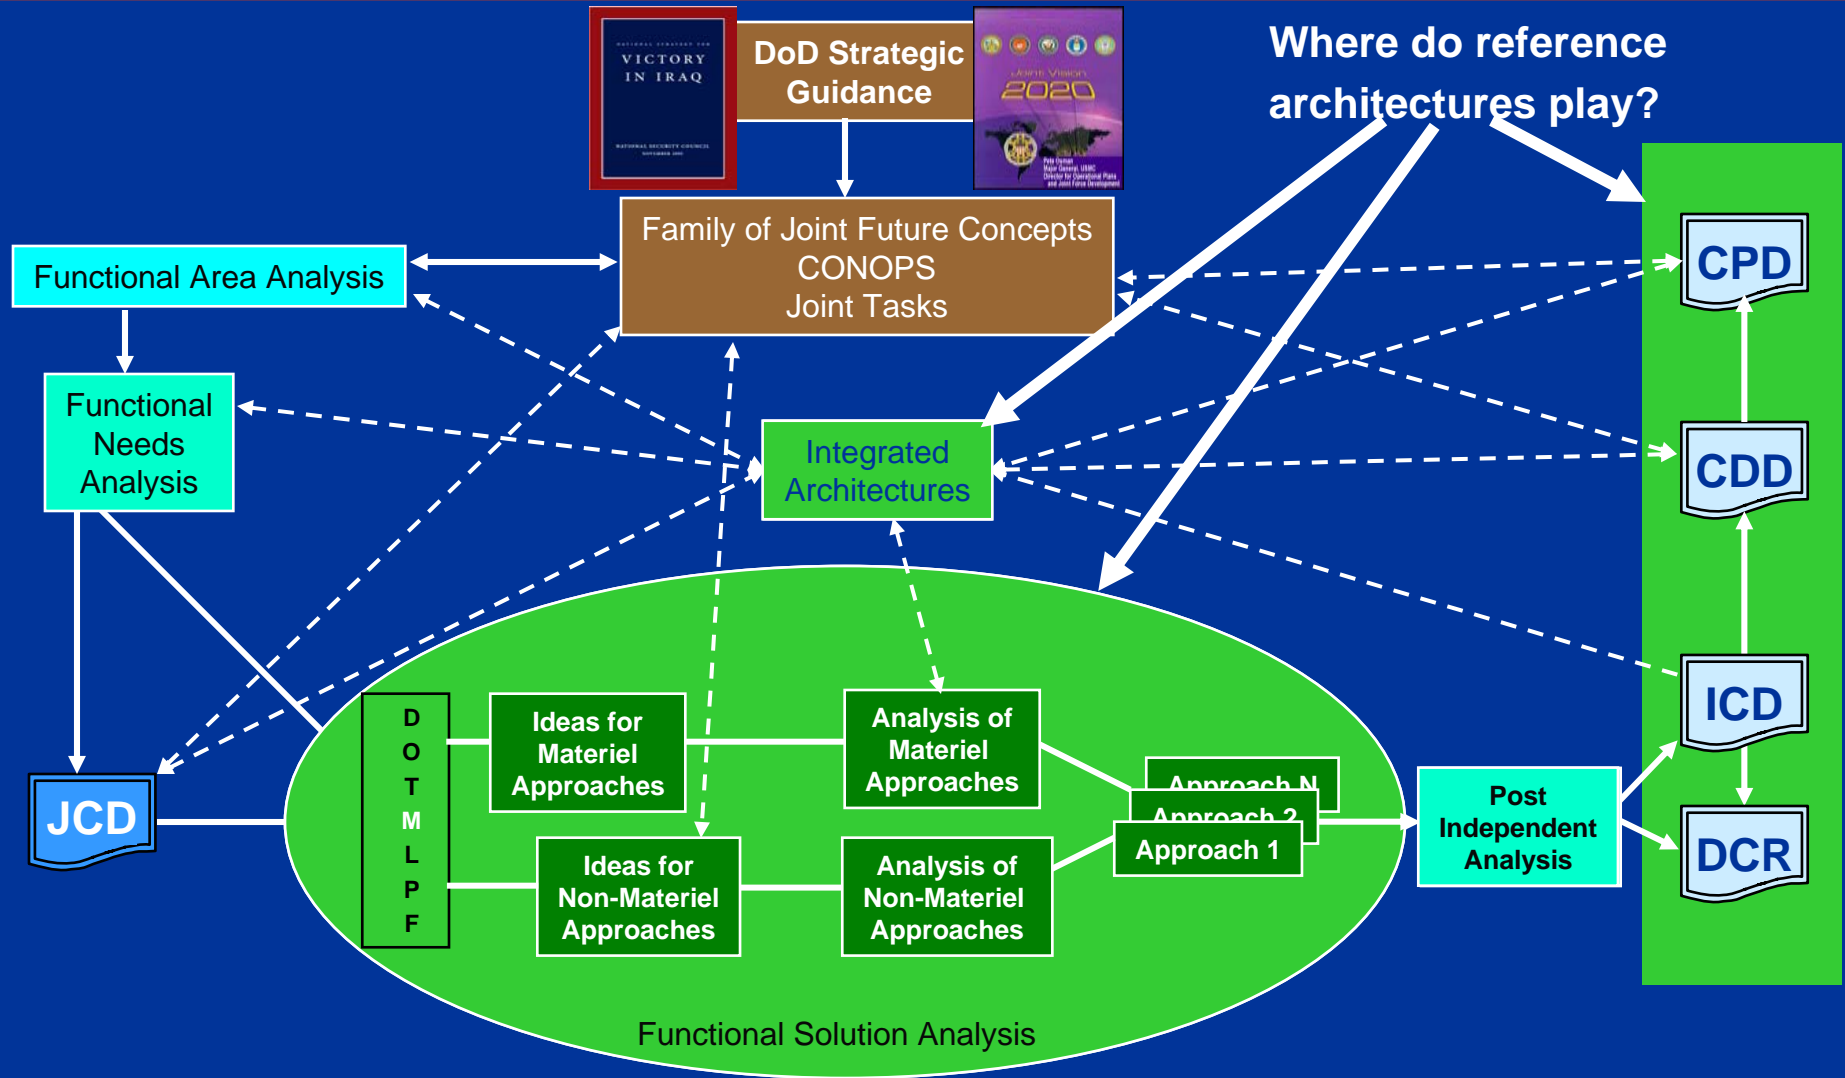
NATIONAL STRATEGY FOR
VICTORY IN IRAQ
NATIONAL SECURITY COUNCIL

DoD Strategic Guidance

Joint Vision 2020

Where do reference architectures play?

Family of Joint Future Concepts
CONOPS
Joint Tasks

Functional Area Analysis

Functional Needs Analysis

Integrated Architectures

CPD

CDD

ICD

DCR

JCD

D
O
T
M
L
P
F

Ideas for Materiel Approaches

Analysis of Materiel Approaches

Ideas for Non-Materiel Approaches

Analysis of Non-Materiel Approaches

Approach N
Approach 2
Approach 1

Post Independent Analysis

Functional Solution Analysis